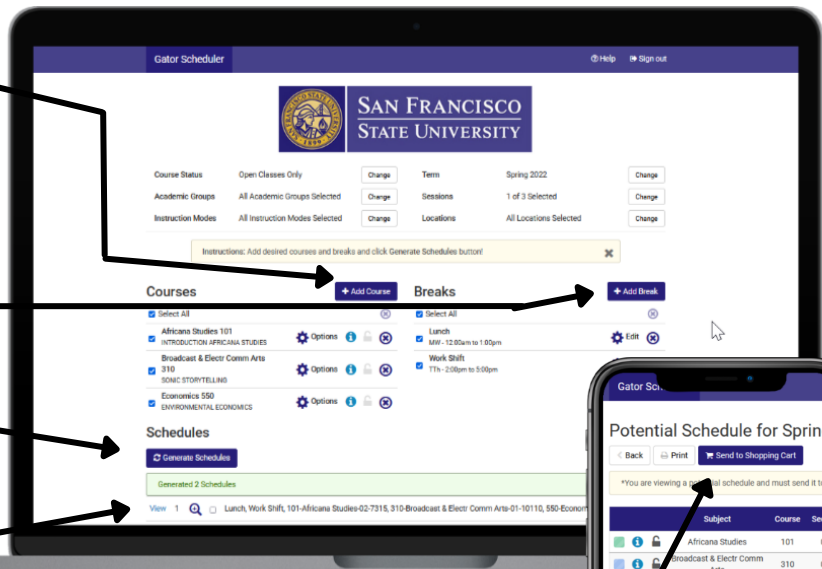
Gator Scheduler

Help Sign out

SAN FRANCISCO STATE UNIVERSITY

| Course Status | Open Classes Only | Change | Term | Spring 2022 | Change |
|---|---|---|---|---|---|
| Academic Groups | All Academic Groups Selected | Change | Sessions | 1 of 3 Selected | Change |
| Instruction Modes | All Instruction Modes Selected | Change | Locations | All Locations Selected | Change |

Instructions: Add desired courses and breaks and click Generate Schedules button!

Courses

+ Add Course

Select All

Africana Studies 101
INTRODUCTION AFRICANA STUDIES
Options

Broadcast & Electr Comm Arts 310
SONIC STORYTELLING
Options

Economics 550
ENVIRONMENTAL ECONOMICS
Options

Breaks

+ Add Break

Select All

Lunch
MW - 12:00am to 1:00pm
Edit

Work Shift
TTh - 2:00pm to 5:00pm

Schedules

Generate Schedules

Generated 2 Schedules

View 1 Lunch, Work Shift, 101-Africana Studies-02-7315, 310-Broadcast & Electr Comm Arts-01-10110, 550-Econom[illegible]

Gator Sch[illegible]

Potential Schedule for Sprin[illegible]

Back Print Send to Shopping Cart

*You are viewing a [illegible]al schedule and must send it t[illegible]

| | Subject | Course | Se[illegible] |
|---|---|---|---|
| | Africana Studies | 101 | |
| | Broadcast & Electr Comm Arts | 310 | |